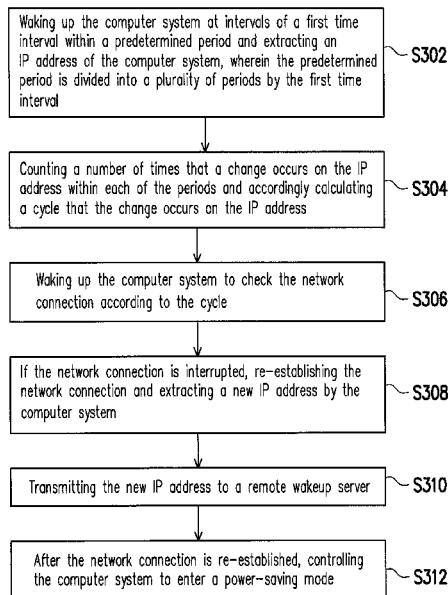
Waking up the computer system at intervals of a first time interval within a predetermined period and extracting an IP address of the computer system, wherein the predetermined period is divided into a plurality of periods by the first time interval

S302

Counting a number of times that a change occurs on the IP address within each of the periods and accordingly calculating a cycle that the change occurs on the IP address

S304

Waking up the computer system to check the network connection according to the cycle

S306

If the network connection is interrupted, re-establishing the network connection and extracting a new IP address by the computer system

S308

Transmitting the new IP address to a remote wakeup server

S310

After the network connection is re-established, controlling the computer system to enter a power-saving mode

S312